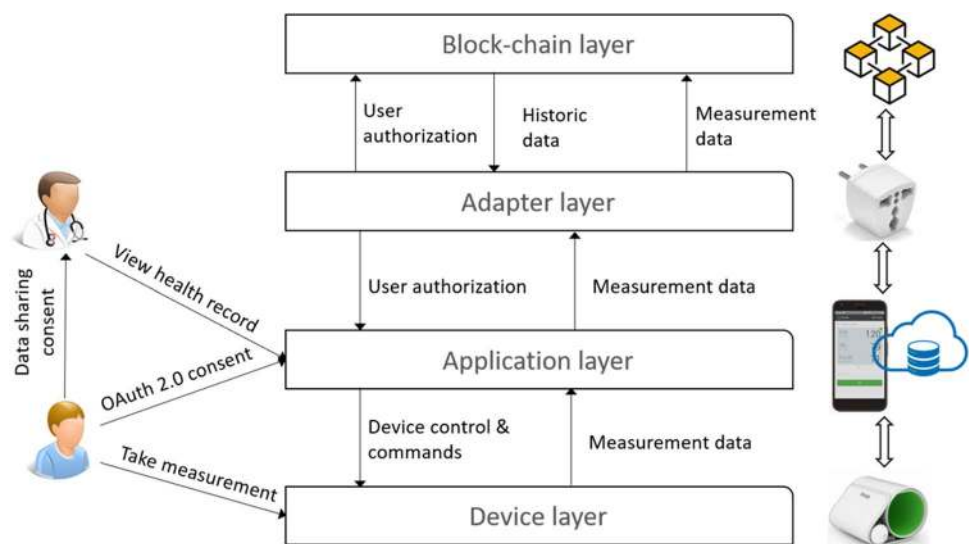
Block-chain layer

User authorization

Historic data

Measurement data

Adapter layer

User authorization

Measurement data

Application layer

Device control & commands

Measurement data

Device layer

View health record

Data sharing consent

OAuth 2.0 consent

Take measurement

120